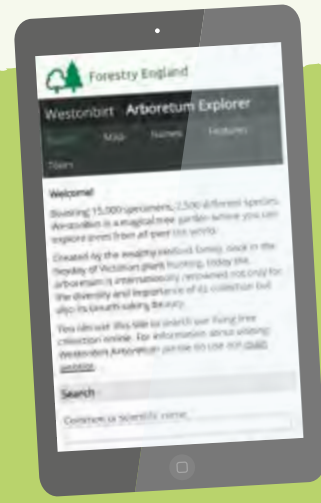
Forestry England

Westonbirt Arboretum Explorer

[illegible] Map Names Features

Filters

Welcome!

Boasting 15,000 specimens, 2,500 different species, Westonbirt is a magical tree garden where you can explore trees from all over the world.

Created by the wealthy Holford family back in the heyday of Victorian plant hunting, today the arboretum is internationally renowned not only for the diversity and importance of its collection but also its breath-taking beauty.

You can use this site to search our living tree collection online. For information about visiting Westonbirt Arboretum please do use our main website.

Search

Common or scientific name